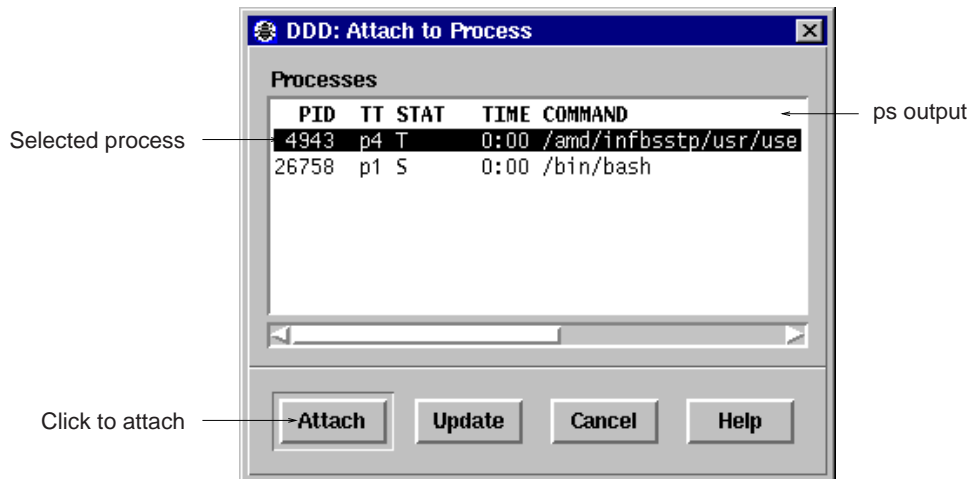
DDD: Attach to Process

Processes

| PID | TT | STAT | TIME | COMMAND |
|---|---|---|---|---|
| 4943 | p4 | T | 0:00 | /amd/infbsstp/usr/use |
| 26758 | p1 | S | 0:00 | /bin/bash |

ps output

Selected process

Click to attach

Attach Update Cancel Help